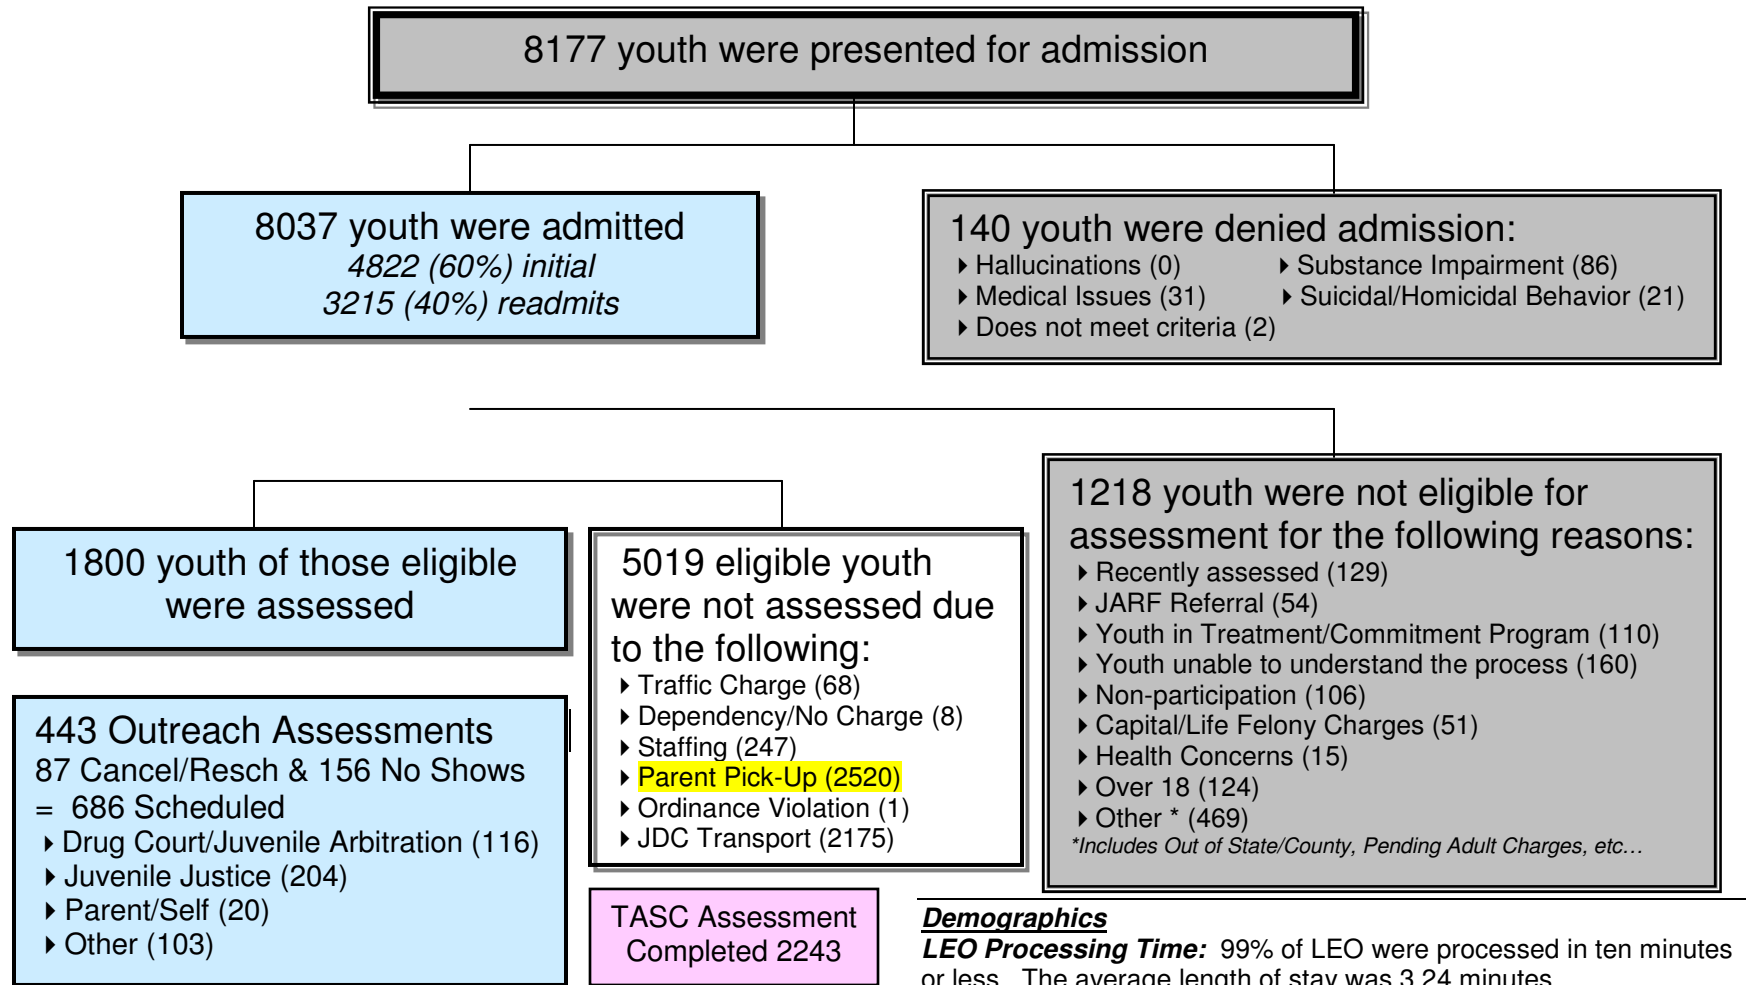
8177 youth were presented for admission

8037 youth were admitted
4822 (60%) initial
3215 (40%) readmits

140 youth were denied admission:
Hallucinations (0)
Substance Impairment (86)
Medical Issues (31)
Suicidal/Homicidal Behavior (21)
Does not meet criteria (2)

1800 youth of those eligible were assessed

5019 eligible youth were not assessed due to the following:
Traffic Charge (68)
Dependency/No Charge (8)
Staffing (247)
Parent Pick-Up (2520)
Ordinance Violation (1)
JDC Transport (2175)

1218 youth were not eligible for assessment for the following reasons:
Recently assessed (129)
JARF Referral (54)
Youth in Treatment/Commitment Program (110)
Youth unable to understand the process (160)
Non-participation (106)
Capital/Life Felony Charges (51)
Health Concerns (15)
Over 18 (124)
Other * (469)
*Includes Out of State/County, Pending Adult Charges, etc…

443 Outreach Assessments
87 Cancel/Resch & 156 No Shows
= 686 Scheduled
Drug Court/Juvenile Arbitration (116)
Juvenile Justice (204)
Parent/Self (20)
Other (103)

TASC Assessment Completed 2243

Demographics
LEO Processing Time: 99% of LEO were processed in ten minutes or less. The average length of stay was 3.24 minutes